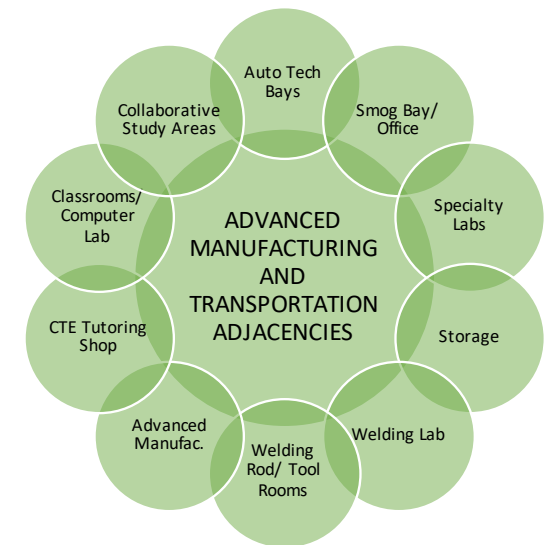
ADVANCED MANUFACTURING AND TRANSPORTATION ADJACENCIES

Auto Tech Bays

Smog Bay/ Office

Specialty Labs

Storage

Welding Lab

Welding Rod/ Tool Rooms

Advanced Manufac.

CTE Tutoring Shop

Classrooms/ Computer Lab

Collaborative Study Areas